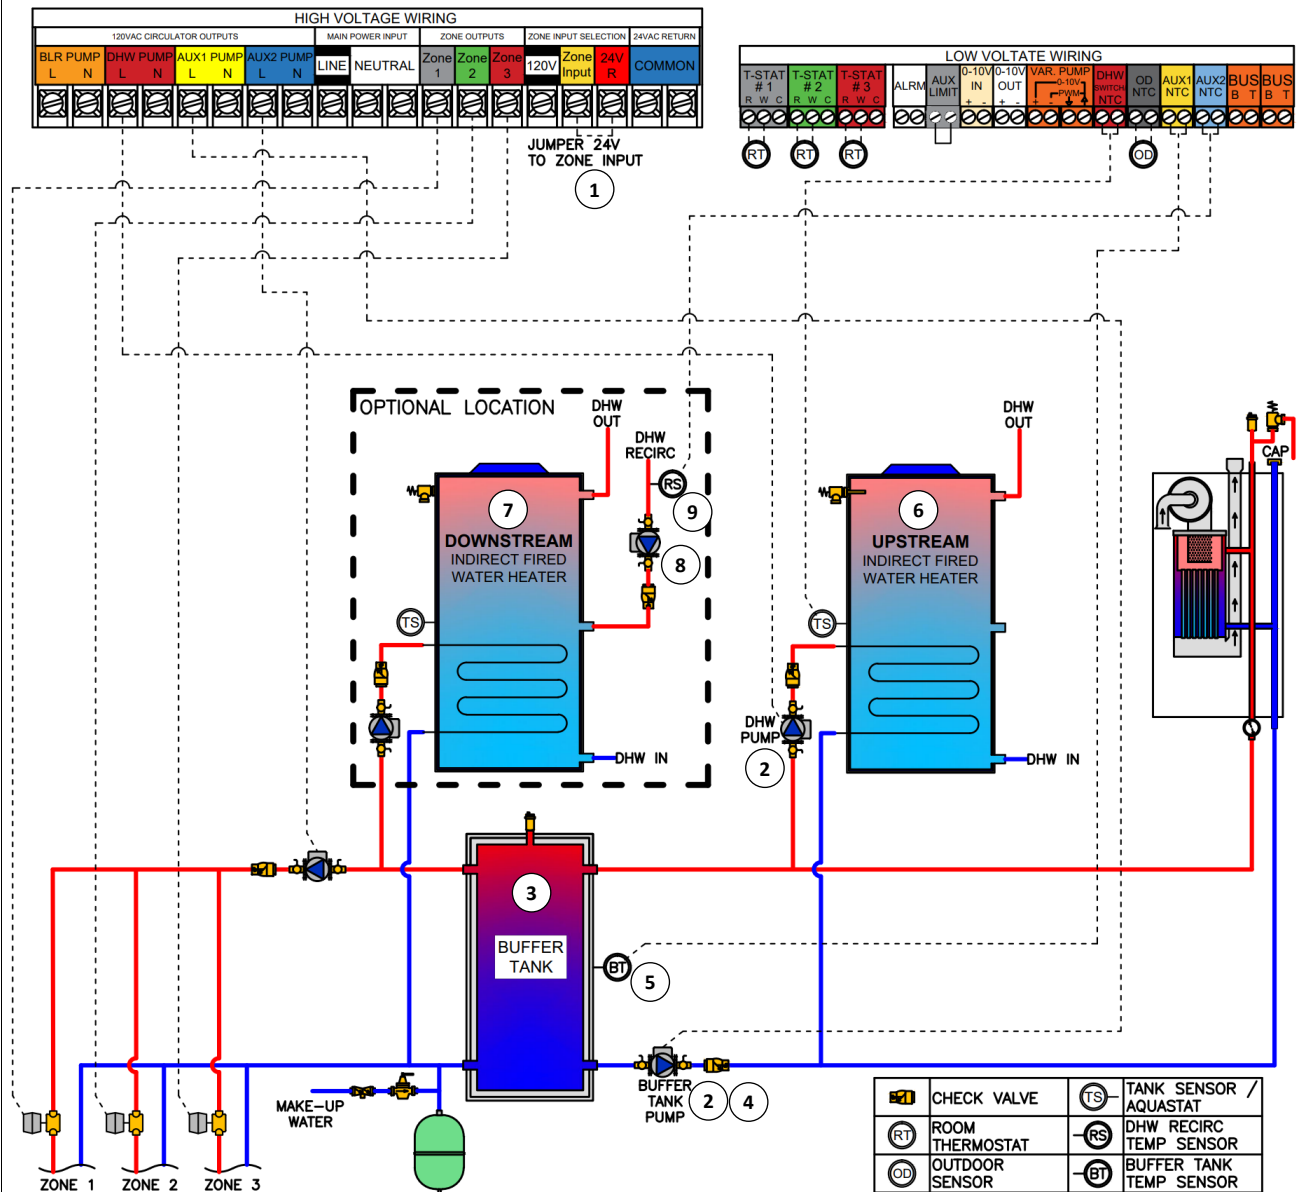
HIGH VOLTAGE WIRING

120VAC CIRCULATOR OUTPUTS | MAIN POWER INPUT | ZONE OUTPUTS | ZONE INPUT SELECTION | 24VAC RETURN

BLR PUMP L N | DHW PUMP L N | AUX1 PUMP L N | AUX2 PUMP L N | LINE | NEUTRAL | Zone 1 | Zone 2 | Zone 3 | 120V | Zone Input | 24V R | COMMON

JUMPER 24V TO ZONE INPUT

1

LOW VOLTATE WIRING

T-STAT # 1 R W C | T-STAT # 2 R W C | T-STAT # 3 R W C | ALRM | AUX LIMIT | 0-10V IN + - | 0-10V OUT + - | VAR. PUMP 0-10V PWM + - | DHW SWITCH NTC | OD NTC | AUX1 NTC | AUX2 NTC | BUS B T | BUS B T

RT RT RT OD

OPTIONAL LOCATION

DHW OUT

DHW RECIRC

RS

9

7

DOWNSTREAM INDIRECT FIRED WATER HEATER

8

TS

DHW IN

DHW OUT

6

UPSTREAM INDIRECT FIRED WATER HEATER

TS

DHW PUMP

2

DHW IN

CAP

3

BUFFER TANK

BT

5

BUFFER TANK PUMP

2 4

MAKE-UP WATER

ZONE 1 ZONE 2 ZONE 3

| | CHECK VALVE | TS | TANK SENSOR / AQUASTAT |
|---|---|---|---|
| RT | ROOM THERMOSTAT | RS | DHW RECIRC TEMP SENSOR |
| OD | OUTDOOR SENSOR | BT | BUFFER TANK TEMP SENSOR |